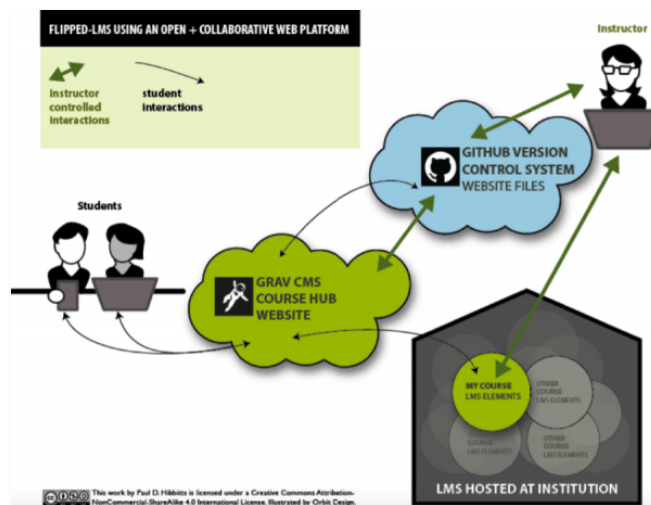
FLIPPED-LMS USING AN OPEN + COLLABORATIVE WEB PLATFORM

instructor controlled interactions

student interactions

Instructor

GITHUB VERSION CONTROL SYSTEM WEBSITE FILES

Students

GRAV CMS COURSE HUB WEBSITE

MY COURSE LMS ELEMENTS

OTHER COURSE LMS ELEMENTS

OTHER COURSE LMS ELEMENTS

OTHER COURSE LMS ELEMENTS

LMS HOSTED AT INSTITUTION

This work by Paul D. Hibbitts is licensed under a Creative Commons Attribution-NonCommercial-ShareAlike 4.0 International License. Illustrated by Orbit Design.